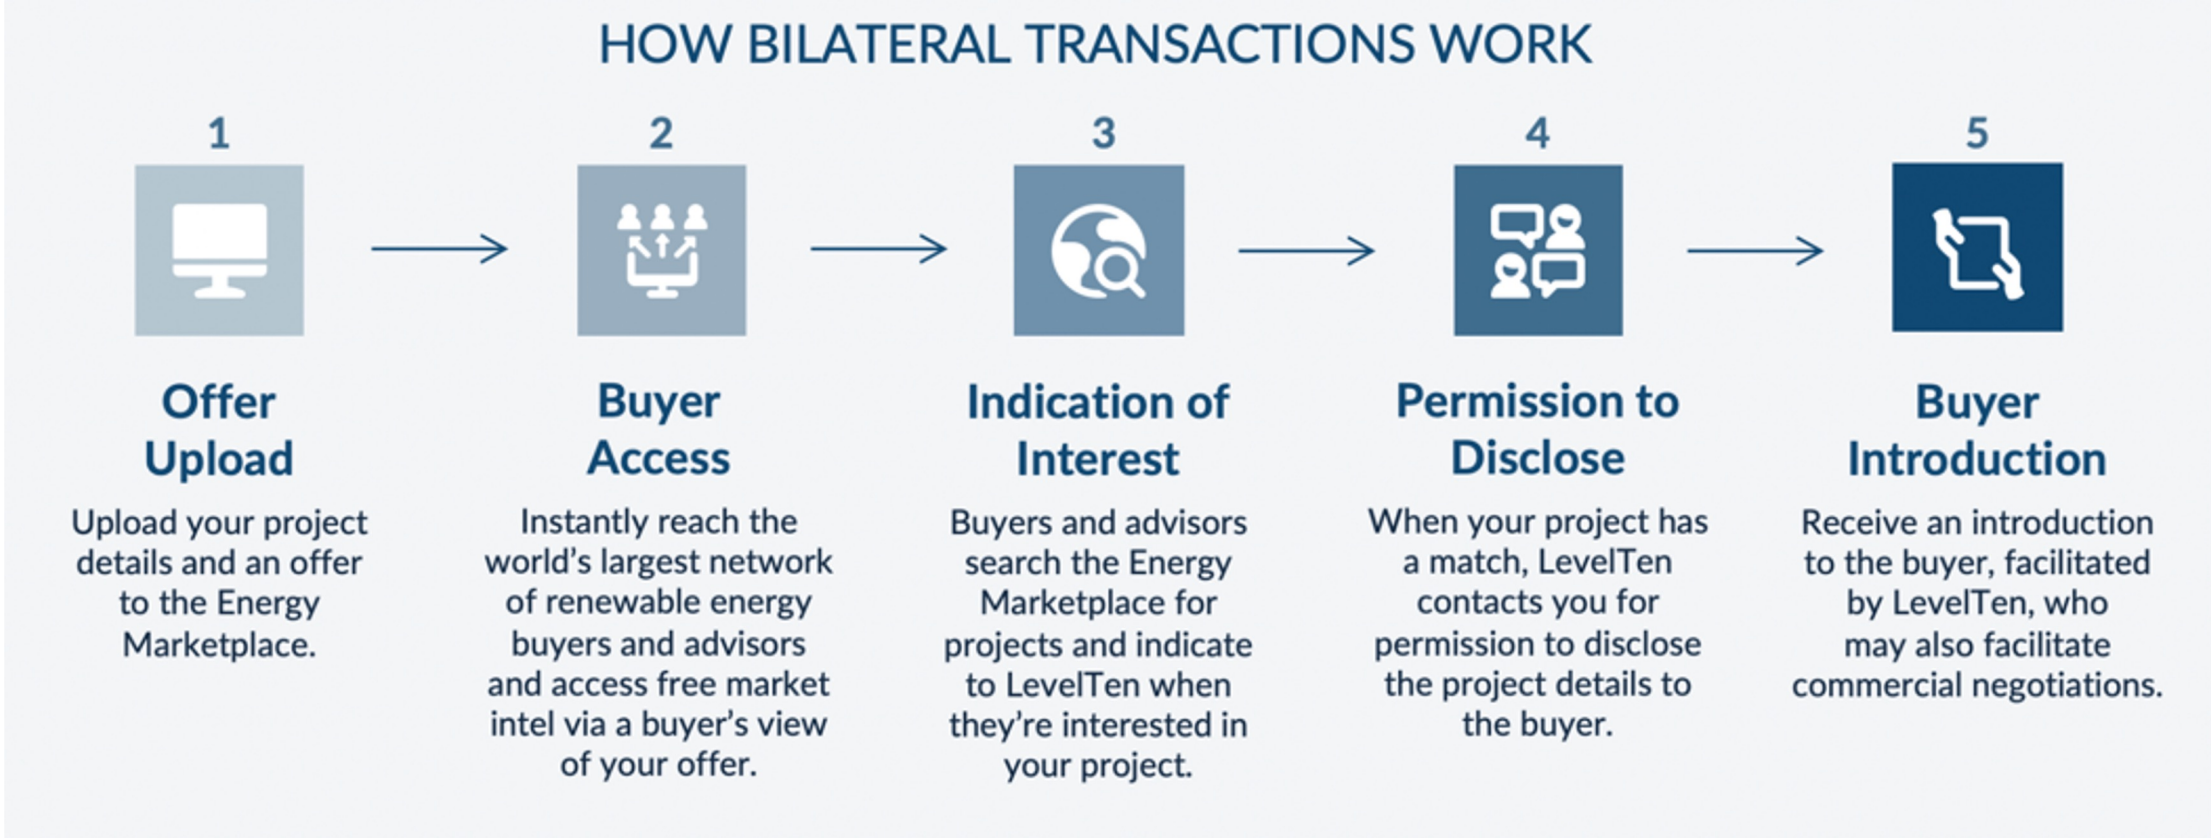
HOW BILATERAL TRANSACTIONS WORK

1

Offer Upload

Upload your project details and an offer to the Energy Marketplace.

2

Buyer Access

Instantly reach the world's largest network of renewable energy buyers and advisors and access free market intel via a buyer's view of your offer.

3

Indication of Interest

Buyers and advisors search the Energy Marketplace for projects and indicate to LevelTen when they're interested in your project.

4

Permission to Disclose

When your project has a match, LevelTen contacts you for permission to disclose the project details to the buyer.

5

Buyer Introduction

Receive an introduction to the buyer, facilitated by LevelTen, who may also facilitate commercial negotiations.